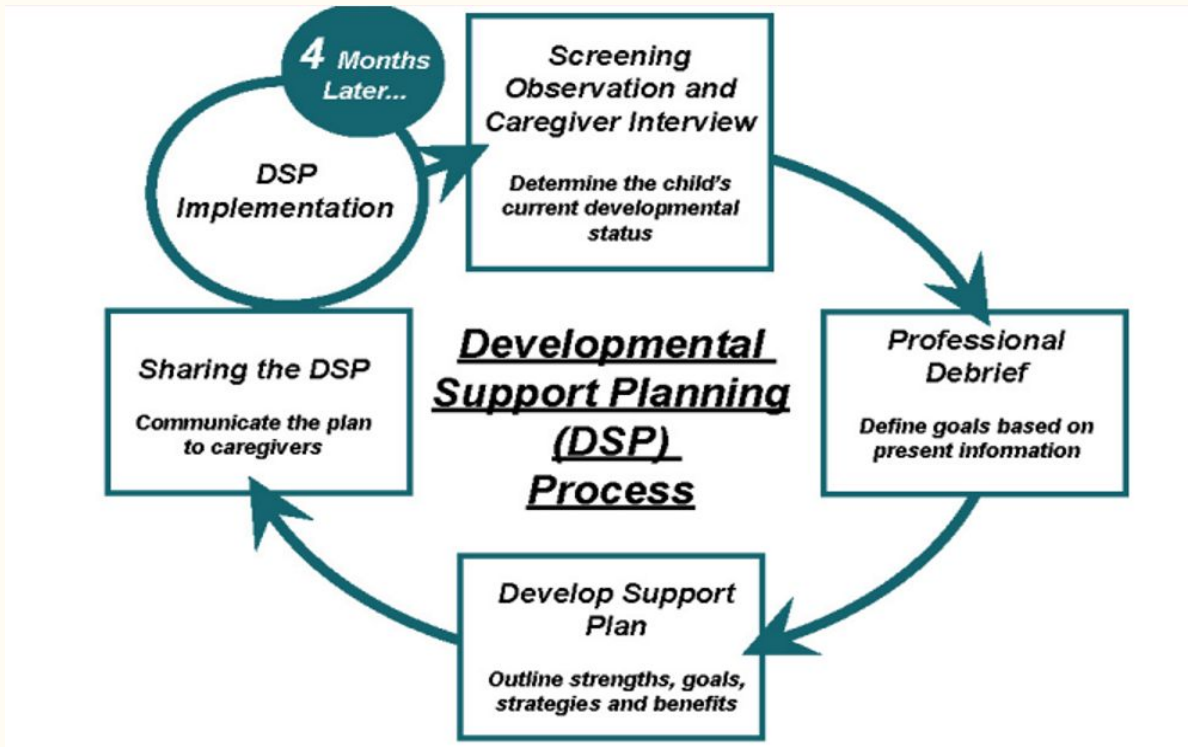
4 Months Later...

DSP Implementation

Screening Observation and Caregiver Interview

Determine the child's current developmental status

Sharing the DSP

Communicate the plan to caregivers

Developmental Support Planning (DSP) Process

Professional Debrief

Define goals based on present information

Develop Support Plan

Outline strengths, goals, strategies and benefits